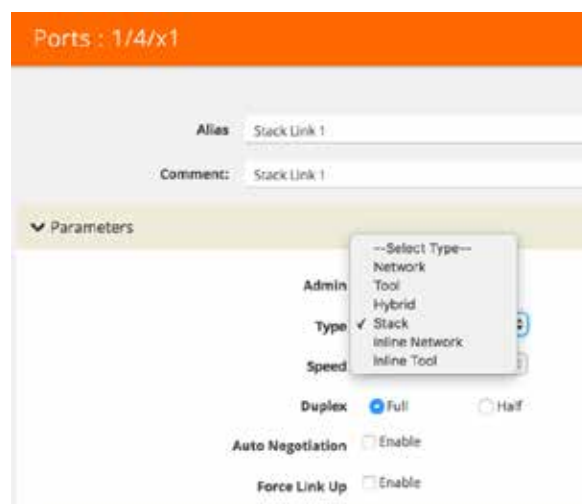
Ports : 1/4/x1

Alias Stack Link 1

Comment: Stack Link 1

Parameters

Admin

Type

Speed

--Select Type--
Network
Tool
Hybrid
✓ Stack
Inline Network
Inline Tool

Duplex Full Half

Auto Negotiation Enable

Force Link Up Enable